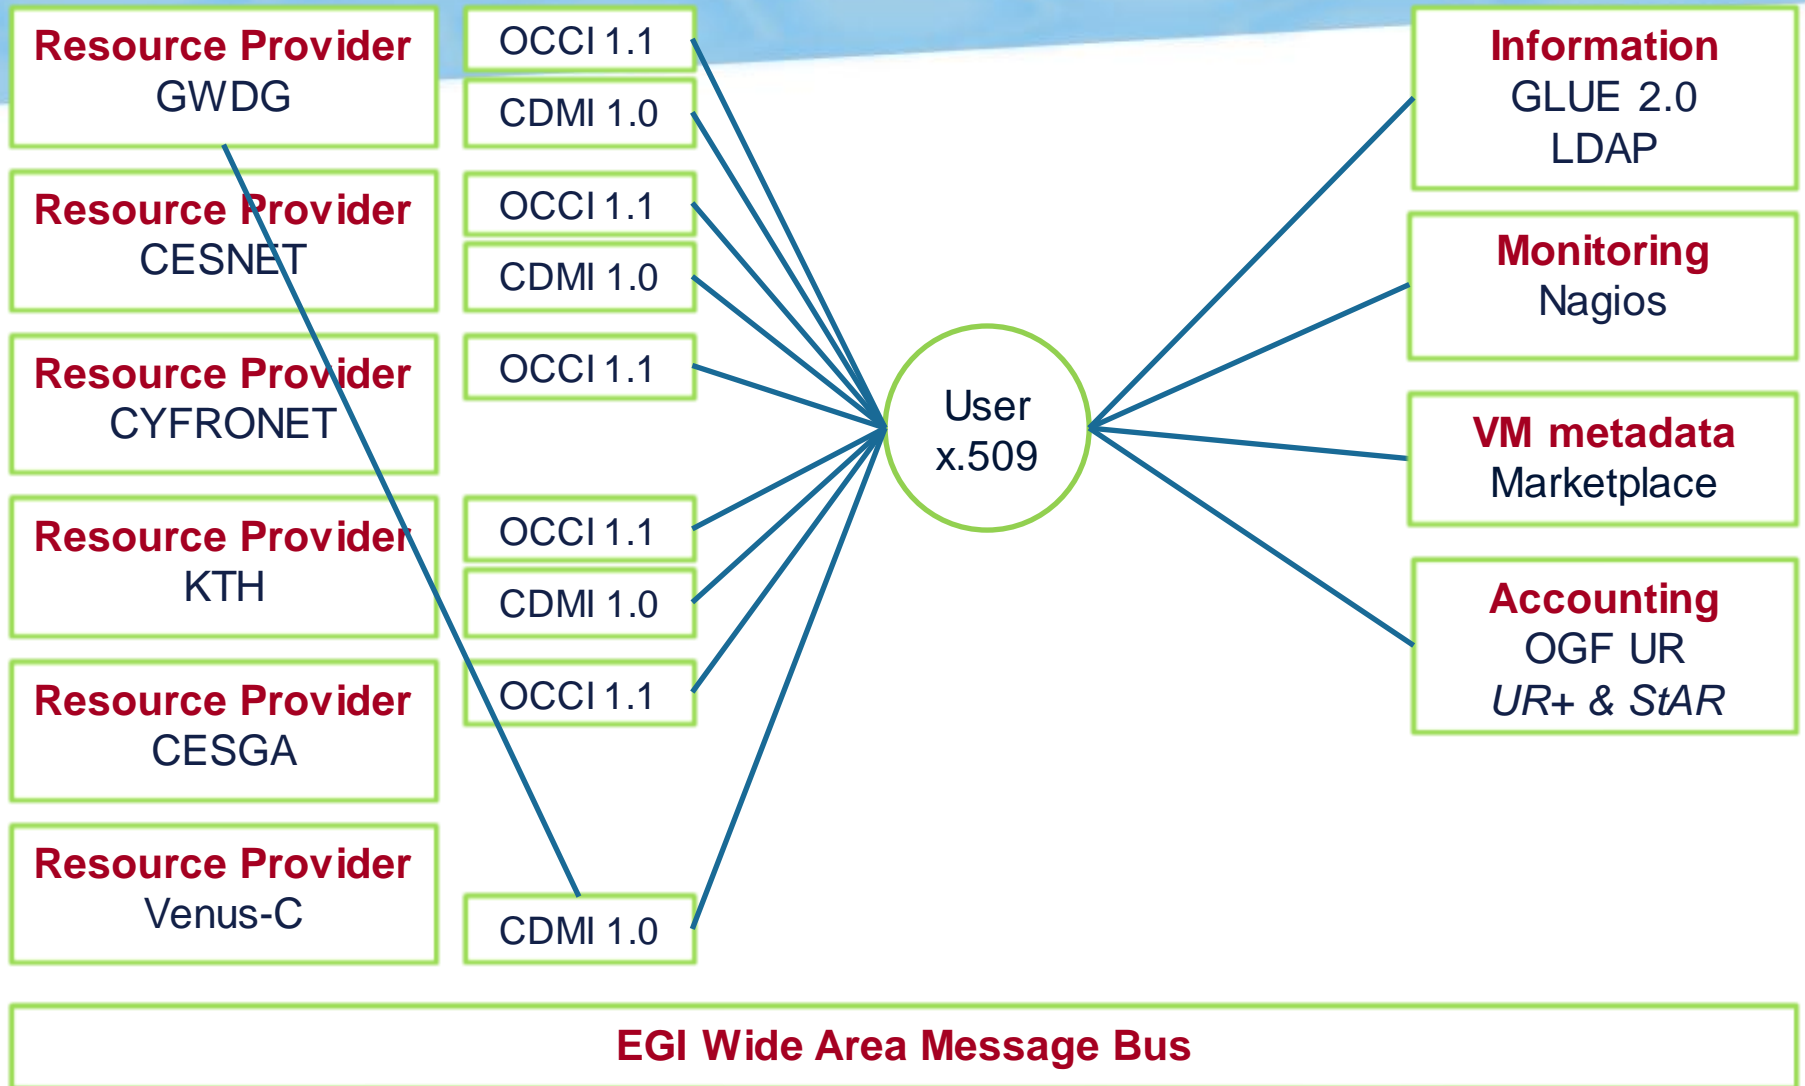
Resource Provider
GWDG

OCCI 1.1

CDMI 1.0

Resource Provider
CESNET

OCCI 1.1

CDMI 1.0

Resource Provider
CYFRONET

OCCI 1.1

Resource Provider
KTH

OCCI 1.1

CDMI 1.0

Resource Provider
CESGA

OCCI 1.1

Resource Provider
Venus-C

CDMI 1.0

User
x.509

Information
GLUE 2.0
LDAP

Monitoring
Nagios

VM metadata
Marketplace

Accounting
OGF UR
UR+ & StAR

EGI Wide Area Message Bus